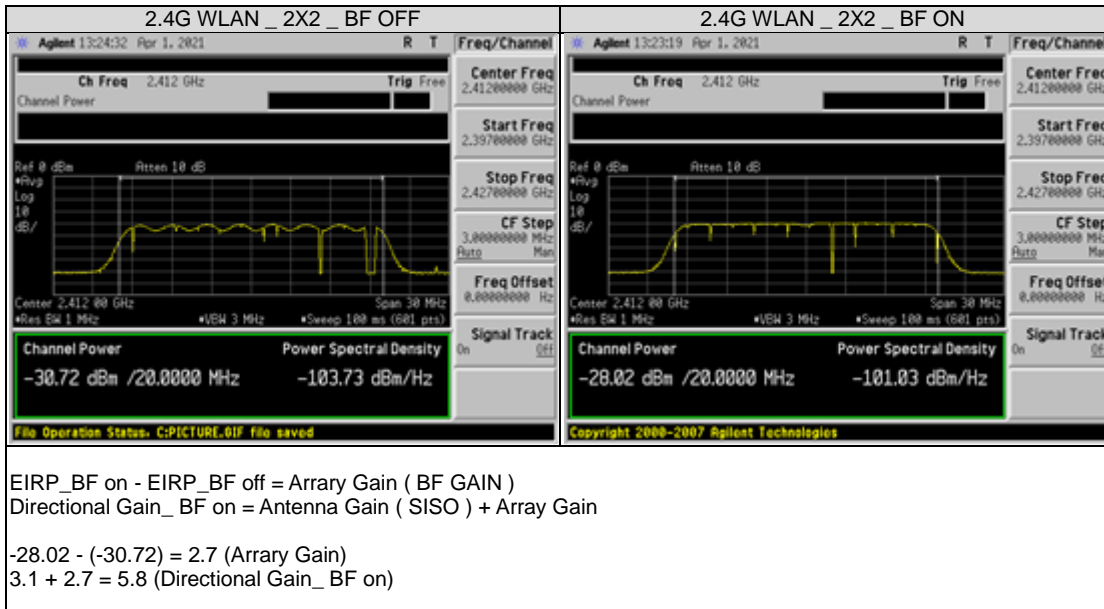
| 2.4G WLAN _ 2X2 _ BF OFF | 2.4G WLAN _ 2X2 _ BF ON |
|---|---|
| Agilent 13:24:32 Apr 1, 2021 R T Freq/Channel<br>Ch Freq 2.412 GHz Trig Free<br>Channel Power<br>Center Freq 2.41200000 GHz<br>Start Freq 2.39700000 GHz<br>Ref 0 dBm Atten 10 dB<br>•Avg Log 10 dB/<br>Stop Freq 2.42700000 GHz<br>CF Step 3.00000000 MHz Auto Man<br>Freq Offset 0.00000000 Hz<br>Center 2.412 00 GHz Span 30 MHz<br>•Res BW 1 MHz •VBW 3 MHz •Sweep 100 ms (601 pts)<br>Signal Track On Off<br>Channel Power Power Spectral Density<br>-30.72 dBm /20.0000 MHz -103.73 dBm/Hz<br>File Operation Status, C:PICTURE.GIF file saved | Agilent 13:23:19 Apr 1, 2021 R T Freq/Channel<br>Ch Freq 2.412 GHz Trig Free<br>Channel Power<br>Center Freq 2.41200000 GHz<br>Start Freq 2.39700000 GHz<br>Ref 0 dBm Atten 10 dB<br>•Avg Log 10 dB/<br>Stop Freq 2.42700000 GHz<br>CF Step 3.00000000 MHz Auto Man<br>Freq Offset 0.00000000 Hz<br>Center 2.412 00 GHz Span 30 MHz<br>•Res BW 1 MHz •VBW 3 MHz •Sweep 100 ms (601 pts)<br>Signal Track On Off<br>Channel Power Power Spectral Density<br>-28.02 dBm /20.0000 MHz -101.03 dBm/Hz<br>Copyright 2000-2007 Agilent Technologies |

EIRP_BF on - EIRP_BF off = Arrary Gain ( BF GAIN )
Directional Gain_ BF on = Antenna Gain ( SISO ) + Array Gain

-28.02 - (-30.72) = 2.7 (Arrary Gain)
3.1 + 2.7 = 5.8 (Directional Gain_ BF on)